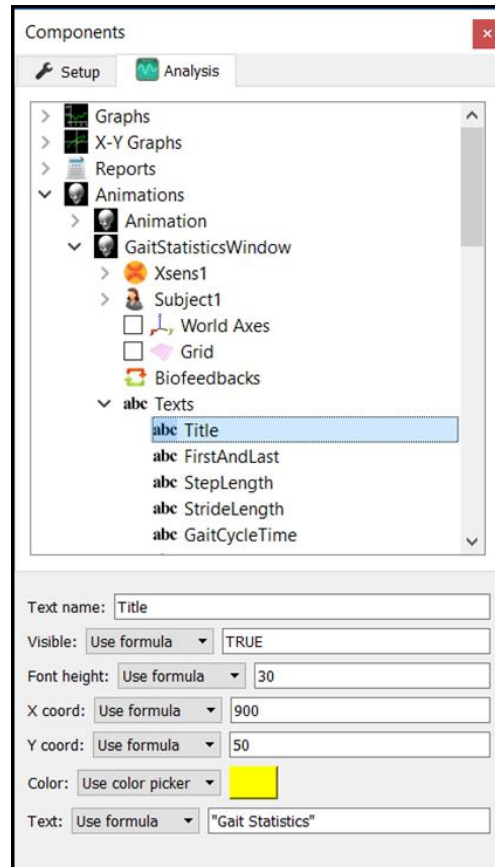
Components

Setup
Analysis

Graphs
X-Y Graphs
Reports
Animations
Animation
GaitStatisticsWindow
Xsens1
Subject1
World Axes
Grid
Biofeedbacks
abc Texts
abc Title
abc FirstAndLast
abc StepLength
abc StrideLength
abc GaitCycleTime

Text name: Title
Visible: Use formula TRUE
Font height: Use formula 30
X coord: Use formula 900
Y coord: Use formula 50
Color: Use color picker
Text: Use formula "Gait Statistics"